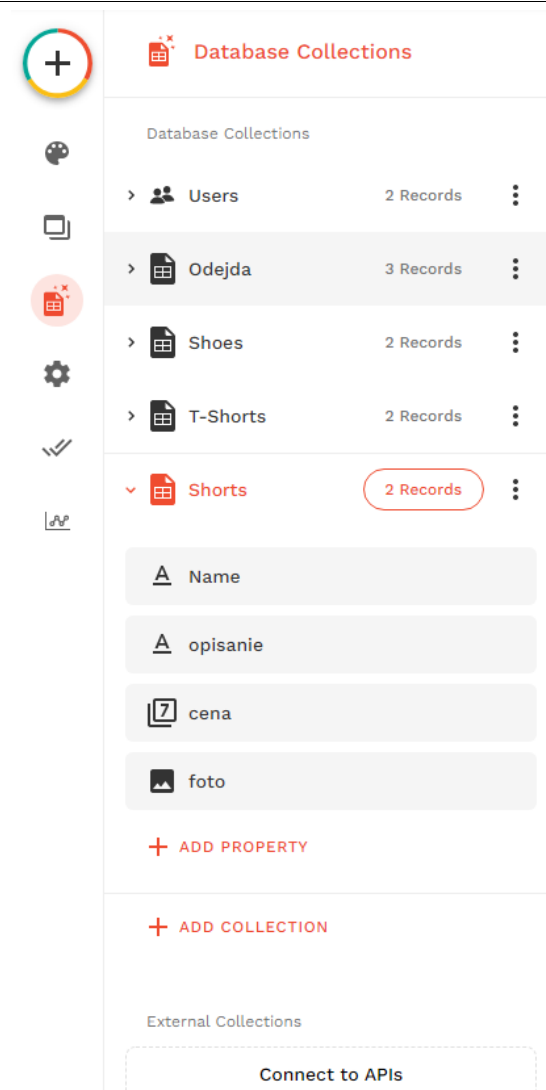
Database Collections

Database Collections

Users 2 Records

Odejda 3 Records

Shoes 2 Records

T-Shorts 2 Records

Shorts 2 Records

Name

opisanie

7 cena

foto

+ ADD PROPERTY

+ ADD COLLECTION

External Collections

Connect to APIs